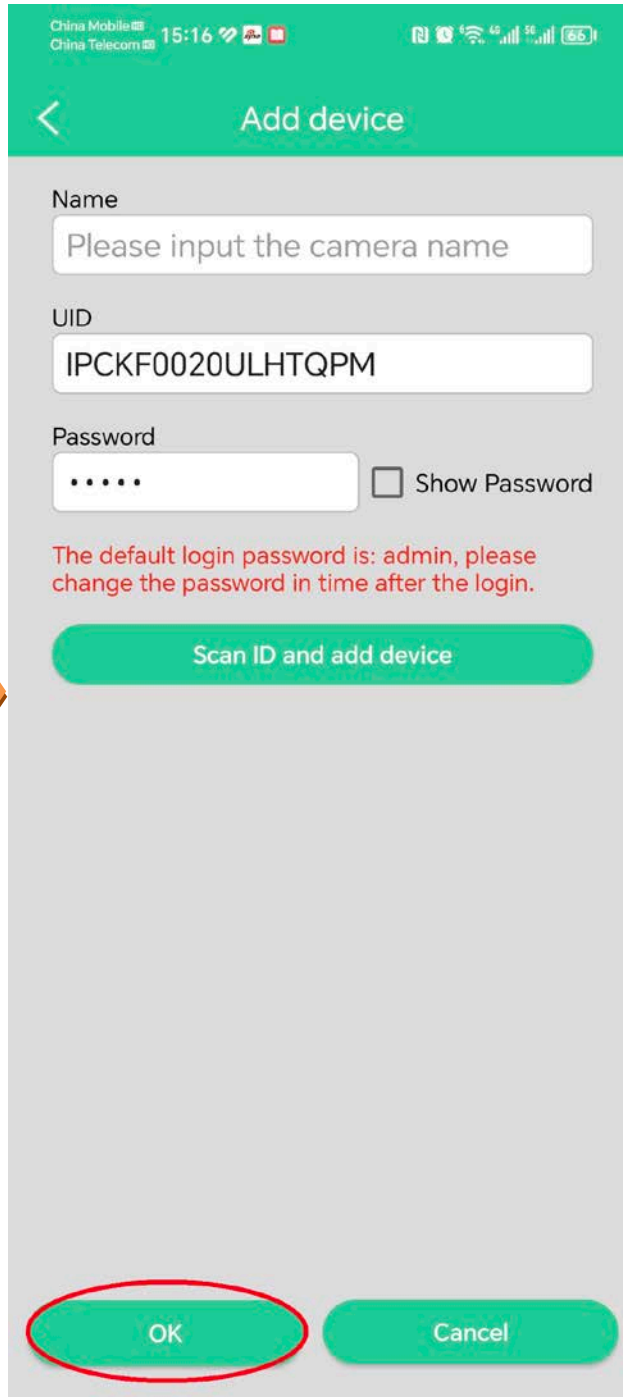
China Mobile
China Telecom
15:16

66

Add device

Name

Please input the camera name

UID

IPCKF0020ULHTQPM

Password

•••••

Show Password

The default login password is: admin, please change the password in time after the login.

Scan ID and add device

OK

Cancel